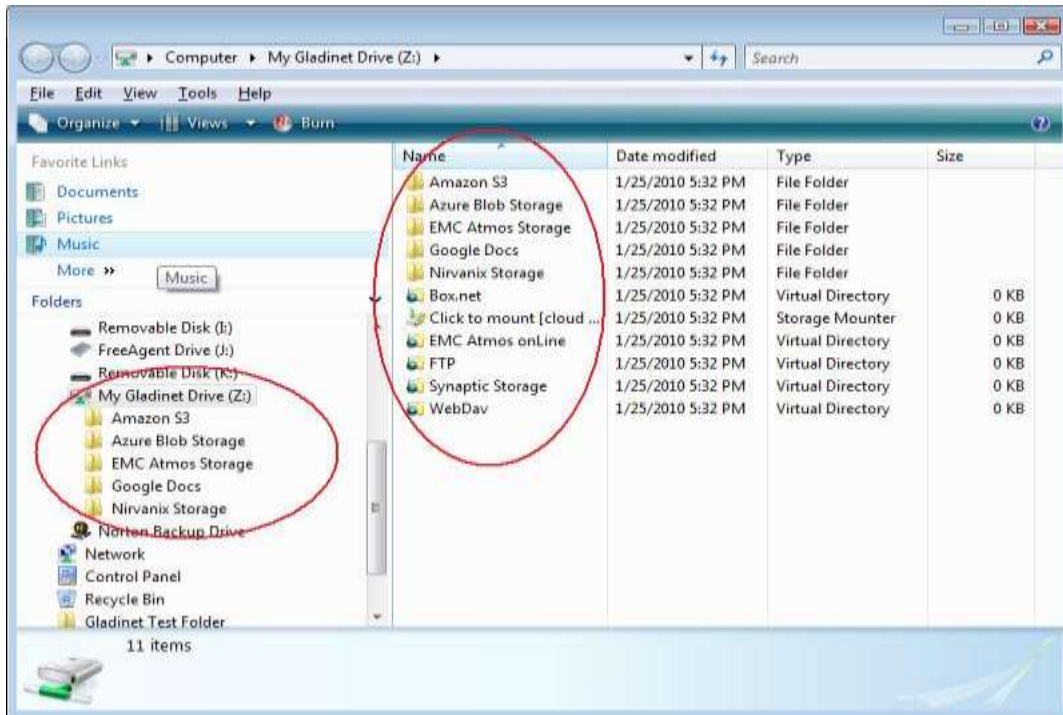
Computer ▸ My Gladinet Drive (Z:) ▸

Search

File Edit View Tools Help

Organize ▾ Views ▾ Burn

Favorite Links

Documents

Pictures

Music

More »

Music

Folders

Removable Disk (I:)

FreeAgent Drive (J:)

Removable Disk (K:)

My Gladinet Drive (Z:)

Amazon S3

Azure Blob Storage

EMC Atmos Storage

Google Docs

Nirvanix Storage

Norton Backup Drive

Network

Control Panel

Recycle Bin

Gladinet Test Folder

| Name | Date modified | Type | Size |
|---|---|---|---|
| Amazon S3 | 1/25/2010 5:32 PM | File Folder | |
| Azure Blob Storage | 1/25/2010 5:32 PM | File Folder | |
| EMC Atmos Storage | 1/25/2010 5:32 PM | File Folder | |
| Google Docs | 1/25/2010 5:32 PM | File Folder | |
| Nirvanix Storage | 1/25/2010 5:32 PM | File Folder | |
| Box.net | 1/25/2010 5:32 PM | Virtual Directory | 0 KB |
| Click to mount [cloud ... | 1/25/2010 5:32 PM | Storage Mounter | 0 KB |
| EMC Atmos onLine | 1/25/2010 5:32 PM | Virtual Directory | 0 KB |
| FTP | 1/25/2010 5:32 PM | Virtual Directory | 0 KB |
| Synaptic Storage | 1/25/2010 5:32 PM | Virtual Directory | 0 KB |
| WebDav | 1/25/2010 5:32 PM | Virtual Directory | 0 KB |

11 items